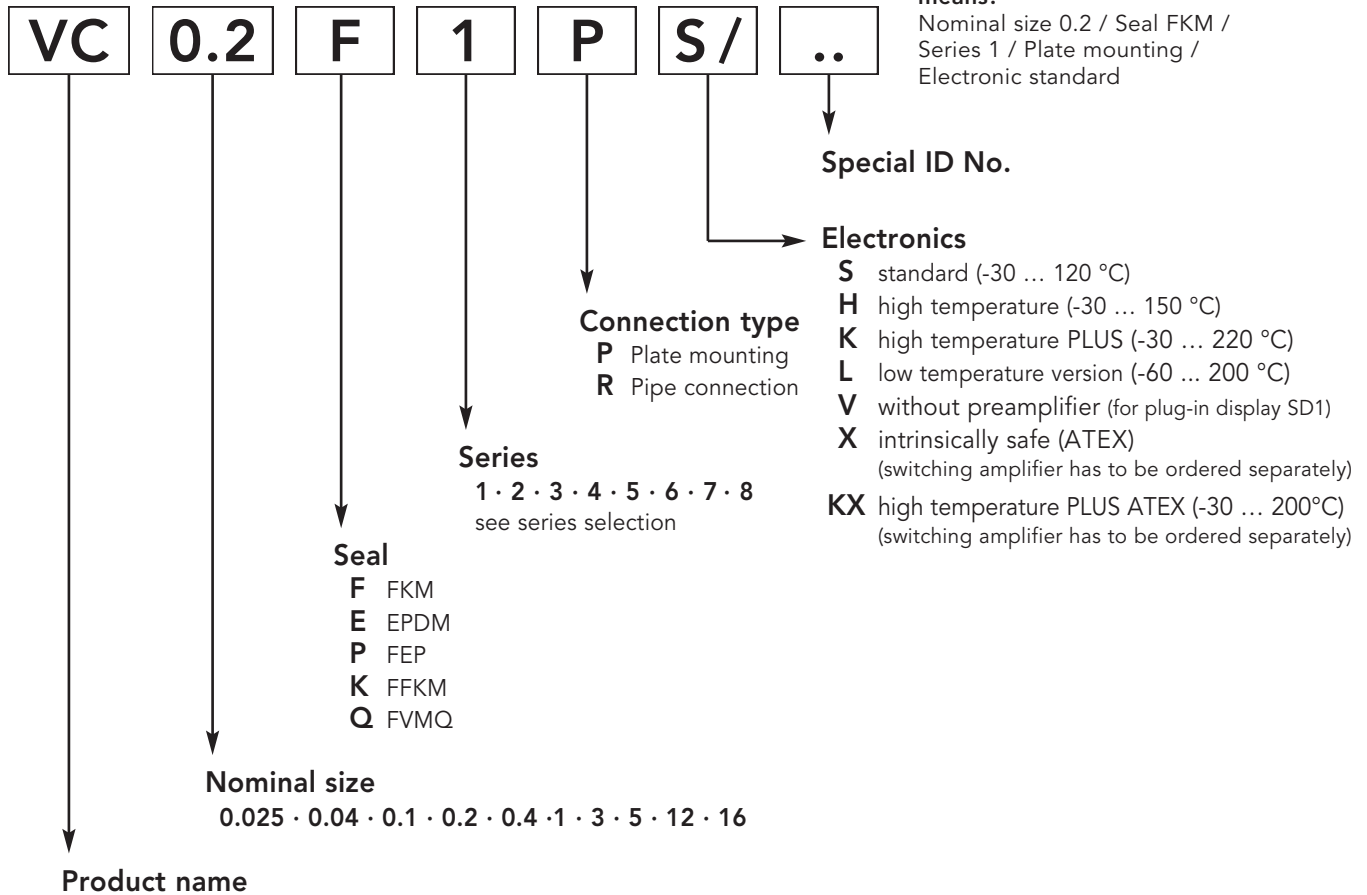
VC 0.2 F 1 P S/ ..

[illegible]
Nominal size 0.2 / Seal FKM / Series 1 / Plate mounting / Electronic standard

Special ID No.

Electronics
S standard (-30 … 120 °C)
H high temperature (-30 … 150 °C)
K high temperature PLUS (-30 … 220 °C)
L low temperature version (-60 ... 200 °C)
V without preamplifier (for plug-in display SD1)
X intrinsically safe (ATEX) (switching amplifier has to be ordered separately)
KX high temperature PLUS ATEX (-30 … 200°C) (switching amplifier has to be ordered separately)

Connection type
P Plate mounting
R Pipe connection

Series
1 · 2 · 3 · 4 · 5 · 6 · 7 · 8
see series selection

Seal
F FKM
E EPDM
P FEP
K FFKM
Q FVMQ

Nominal size
0.025 · 0.04 · 0.1 · 0.2 · 0.4 ·1 · 3 · 5 · 12 · 16

Product name